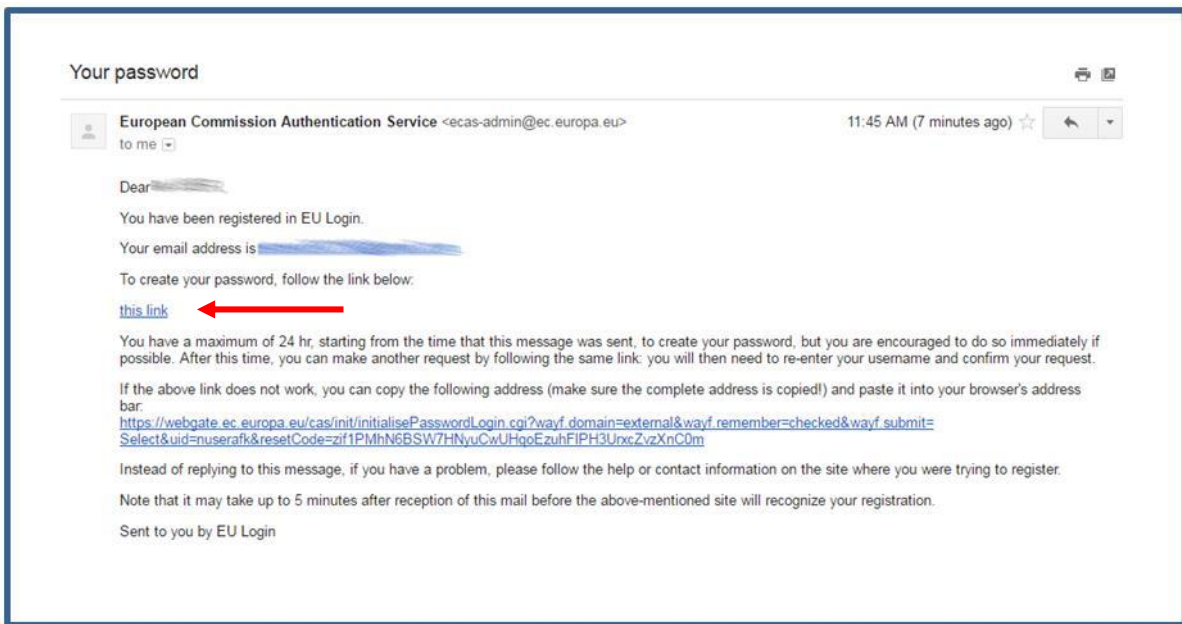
Your password

European Commission Authentication Service <ecas-admin@ec.europa.eu>
to me

11:45 AM (7 minutes ago)

Dear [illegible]

You have been registered in EU Login.

Your email address is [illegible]

To create your password, follow the link below:

this link

You have a maximum of 24 hr, starting from the time that this message was sent, to create your password, but you are encouraged to do so immediately if possible. After this time, you can make another request by following the same link: you will then need to re-enter your username and confirm your request.

If the above link does not work, you can copy the following address (make sure the complete address is copied!) and paste it into your browser's address bar:
https://webgate.ec.europa.eu/cas/init/initialisePasswordLogin.cgi?wayf.domain=external&wayf.remember=checked&wayf.submit=Select&uid=nuserafk&resetCode=zif1PMhN6BSW7HNyuCwUHgoEzuhFIPH3UrxcZvzXnC0m

Instead of replying to this message, if you have a problem, please follow the help or contact information on the site where you were trying to register.

Note that it may take up to 5 minutes after reception of this mail before the above-mentioned site will recognize your registration.

Sent to you by EU Login